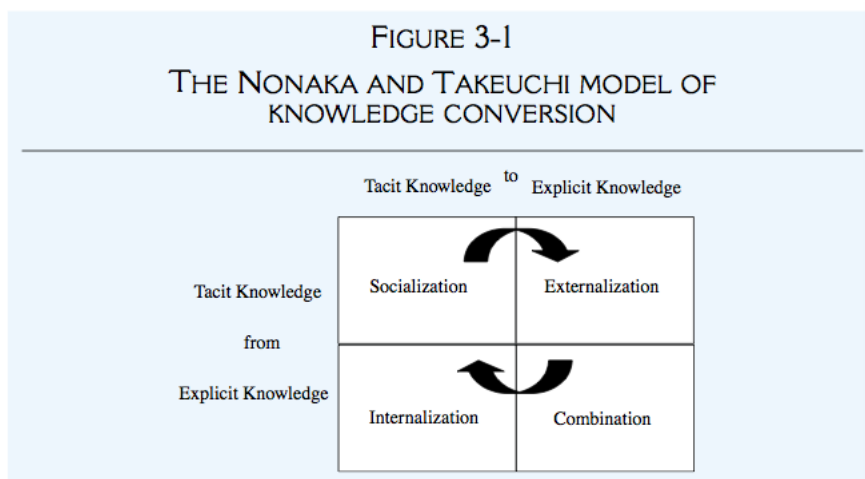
FIGURE 3-1
THE NONAKA AND TAKEUCHI MODEL OF KNOWLEDGE CONVERSION

Tacit Knowledge to Explicit Knowledge

Tacit Knowledge

from

Explicit Knowledge

| Socialization | Externalization |
|---|---|
| Internalization | Combination |